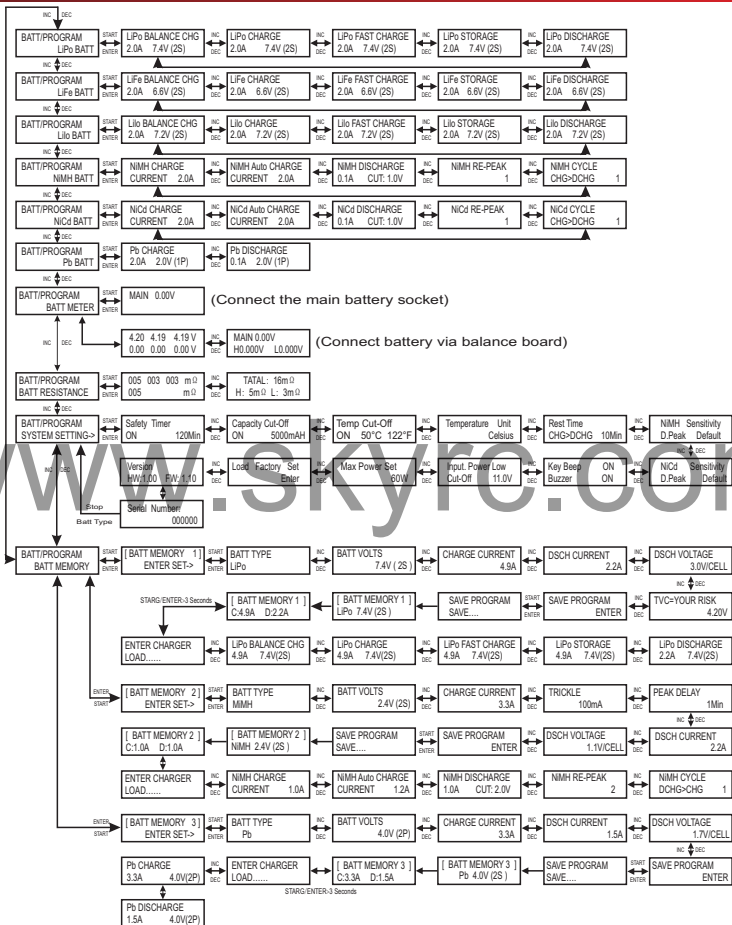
INC DEC

BATT/PROGRAM LiPo BATT
START ENTER
LiPo BALANCE CHG 2.0A 7.4V (2S)
INC DEC
LiPo CHARGE 2.0A 7.4V (2S)
INC DEC
LiPo FAST CHARGE 2.0A 7.4V (2S)
INC DEC
LiPo STORAGE 2.0A 7.4V (2S)
INC DEC
LiPo DISCHARGE 2.0A 7.4V (2S)

INC DEC

BATT/PROGRAM LiFe BATT
START ENTER
LiFe BALANCE CHG 2.0A 6.6V (2S)
INC DEC
LiFe CHARGE 2.0A 6.6V (2S)
INC DEC
LiFe FAST CHARGE 2.0A 6.6V (2S)
INC DEC
LiFe STORAGE 2.0A 6.6V (2S)
INC DEC
LiFe DISCHARGE 2.0A 6.6V (2S)

INC DEC

BATT/PROGRAM LiIo BATT
START ENTER
LiIo BALANCE CHG 2.0A 7.2V (2S)
INC DEC
LiIo CHARGE 2.0A 7.2V (2S)
INC DEC
LiIo FAST CHARGE 2.0A 7.2V (2S)
INC DEC
LiIo STORAGE 2.0A 7.2V (2S)
INC DEC
LiIo DISCHARGE 2.0A 7.2V (2S)

INC DEC

BATT/PROGRAM NiMH BATT
START ENTER
NiMH CHARGE CURRENT 2.0A
INC DEC
NiMH Auto CHARGE CURRENT 2.0A
INC DEC
NiMH DISCHARGE 0.1A CUT: 1.0V
INC DEC
NiMH RE-PEAK 1
INC DEC
NiMH CYCLE CHG>DCHG 1

INC DEC

BATT/PROGRAM NiCd BATT
START ENTER
NiCd CHARGE CURRENT 2.0A
INC DEC
NiCd Auto CHARGE CURRENT 2.0A
INC DEC
NiCd DISCHARGE 0.1A CUT: 1.0V
INC DEC
NiCd RE-PEAK 1
INC DEC
NiCd CYCLE CHG>DCHG 1

INC DEC

BATT/PROGRAM Pb BATT
START ENTER
Pb CHARGE 2.0A 2.0V (1P)
INC DEC
Pb DISCHARGE 0.1A 2.0V (1P)

INC DEC

BATT/PROGRAM BATT METER
START ENTER
MAIN 0.00V
(Connect the main battery socket)

INC DEC
4.20 4.19 4.19 V 0.00 0.00 0.00 V
INC DEC
MAIN 0.00V H0.000V L0.000V
(Connect battery via balance board)

INC DEC

BATT/PROGRAM BATT RESISTANCE
START ENTER
005 003 003 mΩ 005 mΩ
INC DEC
TATAL: 16mΩ H: 5mΩ L: 3mΩ

INC DEC

BATT/PROGRAM SYSTEM SETTING->
START ENTER
Safety Timer ON 120Min
INC DEC
Capacity Cut-Off ON 5000mAH
INC DEC
Temp Cut-Off ON 50°C 122°F
INC DEC
Temperature Unit Celsius
INC DEC
Rest Time CHG>DCHG 10Min
INC DEC
NiMH Sensitivity D.Peak Default

INC DEC
Version HW:1.00 FW:1.10
INC DEC
Load Factory Set Enter
INC DEC
Max Power Set 60W
INC DEC
Input Power Low Cut-Off 11.0V
INC DEC
Key Beep ON Buzzer ON
INC DEC
NiCd Sensitivity D.Peak Default

Stop
Batt Type
Serial Number: 000000

www.skyrc.com

BATT/PROGRAM BATT MEMORY
START ENTER
[ BATT MEMORY 1 ] ENTER SET->
START ENTER
BATT TYPE LiPo
INC DEC
BATT VOLTS 7.4V ( 2S )
INC DEC
CHARGE CURRENT 4.9A
INC DEC
DSCH CURRENT 2.2A
INC DEC
DSCH VOLTAGE 3.0V/CELL

INC DEC

STARG/ENTER-3 Seconds
[ BATT MEMORY 1 ] C:4.9A D:2.2A
INC DEC
[ BATT MEMORY 1 ] LiPo 7.4V (2S)
INC DEC
SAVE PROGRAM SAVE.....
START ENTER
SAVE PROGRAM ENTER
INC DEC
TVC=YOUR RISK 4.20V

ENTER CHARGER LOAD......
INC DEC
LiPo BALANCE CHG 4.9A 7.4V(2S)
INC DEC
LiPo CHARGE 4.9A 7.4V(2S)
INC DEC
LiPo FAST CHARGE 4.9A 7.4V(2S)
INC DEC
LiPo STORAGE 4.9A 7.4V(2S)
INC DEC
LiPo DISCHARGE 2.2A 7.4V(2S)

ENTER START
[ BATT MEMORY 2 ] ENTER SET->
START ENTER
BATT TYPE NiMH
INC DEC
BATT VOLTS 2.4V (2S)
INC DEC
CHARGE CURRENT 3.3A
INC DEC
TRICKLE 100mA
INC DEC
PEAK DELAY 1Min

INC DEC

[ BATT MEMORY 2 ] C:1.0A D:1.0A
INC DEC
[ BATT MEMORY 2 ] NiMH 2.4V (2S )
INC DEC
SAVE PROGRAM SAVE.....
START ENTER
SAVE PROGRAM ENTER
INC DEC
DSCH VOLTAGE 1.1V/CELL
INC DEC
DSCH CURRENT 2.2A

ENTER CHARGER LOAD......
INC DEC
NiMH CHARGE CURRENT 1.0A
INC DEC
NiMH Auto CHARGE CURRENT 1.2A
INC DEC
NiMH DISCHARGE 1.0A CUT: 2.0V
INC DEC
NiMH RE-PEAK 2
INC DEC
NiMH CYCLE DCHG>CHG 1

ENTER START
[ BATT MEMORY 3 ] ENTER SET->
START ENTER
BATT TYPE Pb
INC DEC
BATT VOLTS 4.0V (2P)
INC DEC
CHARGE CURRENT 3.3A
INC DEC
DSCH CURRENT 1.5A
INC DEC
DSCH VOLTAGE 1.7V/CELL

INC DEC

Pb CHARGE 3.3A 4.0V(2P)
INC DEC
ENTER CHARGER LOAD......
INC DEC
[ BATT MEMORY 3 ] C:3.3A D:1.5A
INC DEC
[ BATT MEMORY 3 ] Pb 4.0V (2S )
INC DEC
SAVE PROGRAM SAVE....
START ENTER
SAVE PROGRAM ENTER

STARG/ENTER-3 Seconds

Pb DISCHARGE 1.5A 4.0V(2P)